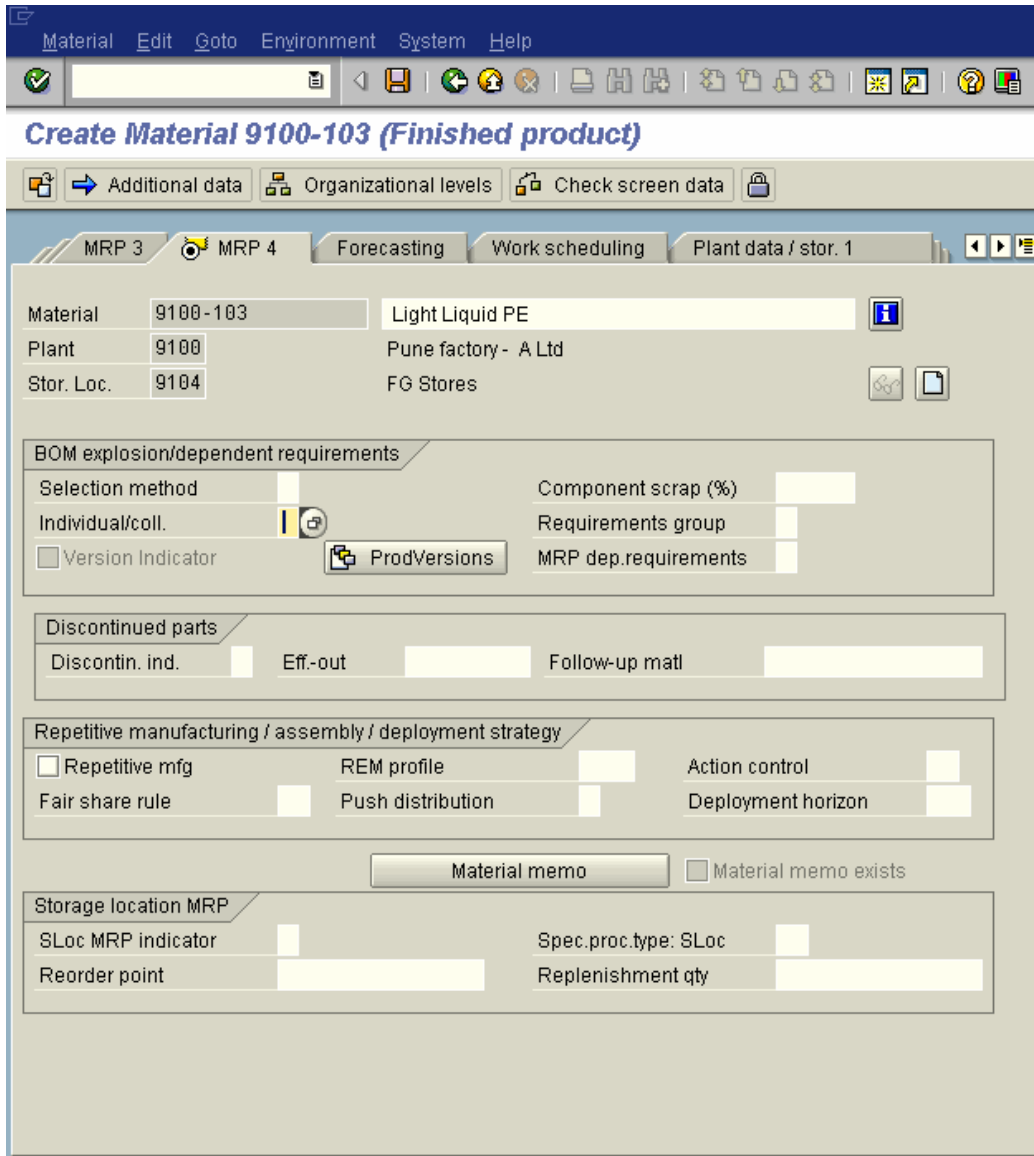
Material Edit Goto Environment System Help

Create Material 9100-103 (Finished product)

Additional data Organizational levels Check screen data

MRP 3 MRP 4 Forecasting Work scheduling Plant data / stor. 1

Material 9100-103 Light Liquid PE
Plant 9100 Pune factory - A Ltd
Stor. Loc. 9104 FG Stores

BOM explosion/dependent requirements
Selection method
Component scrap (%)
Individual/coll.
Requirements group
Version Indicator
ProdVersions
MRP dep.requirements

Discontinued parts
Discontin. ind.
Eff.-out
Follow-up matl

Repetitive manufacturing / assembly / deployment strategy
Repetitive mfg
REM profile
Action control
Fair share rule
Push distribution
Deployment horizon

Material memo
Material memo exists

Storage location MRP
SLoc MRP indicator
Spec.proc.type: SLoc
Reorder point
Replenishment qty